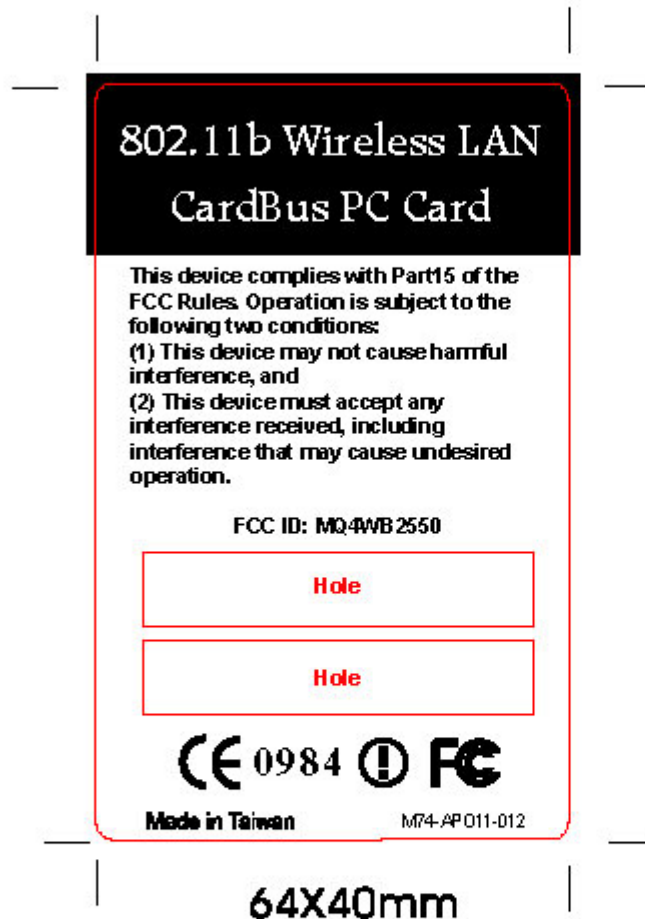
802.11b Wireless LAN CardBus PC Card

This device complies with Part15 of the FCC Rules. Operation is subject to the following two conditions:
(1) This device may not cause harmful interference, and
(2) This device must accept any interference received, including interference that may cause undesired operation.

FCC ID: MQ4WB2550

Hole

Hole

CE 0984 ! FC

Made in Taiwan

M74-AP011-012

64X40mm